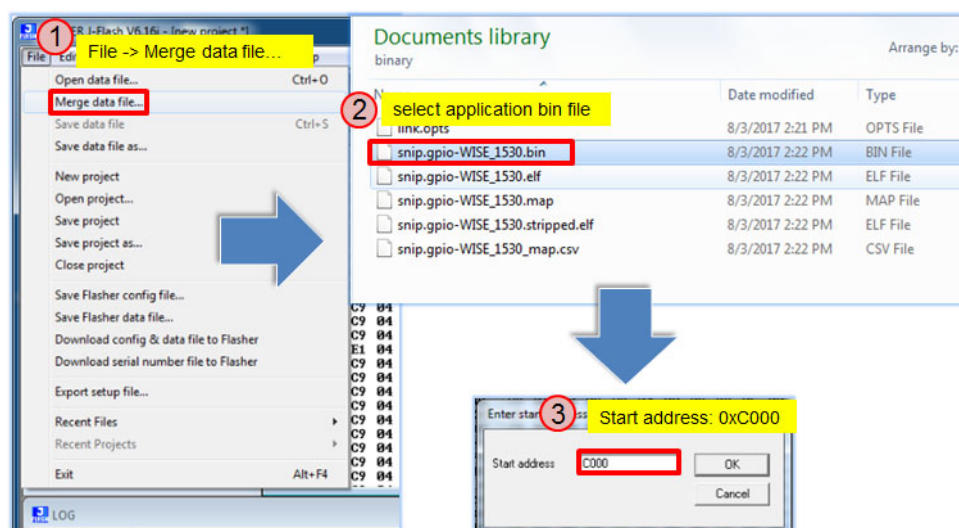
1 File -> Merge data file...

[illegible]ER J-Flash V6.16i - [new project *]

File Edi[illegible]

Open data file... Ctrl+O
Merge data file...
Save data file Ctrl+S
Save data file as...
New project
Open project...
Save project
Save project as...
Close project
Save Flasher config file...
Save Flasher data file...
Download config & data file to Flasher
Download serial number file to Flasher
Export setup file...
Recent Files
Recent Projects
Exit Alt+F4

C9 04
C9 04
C9 04
E1 04
C9 04
C9 04
C9 04
C9 04
C9 04
C9 04
C9 04
C9 04
C9 04
C9 04
C9 04

LOG

Documents library
binary

Arrange by:

2 select application bin file

| Name | Date modified | Type |
|---|---|---|
| link.opts | 8/3/2017 2:21 PM | OPTS File |
| snip.gpio-WISE_1530.bin | 8/3/2017 2:22 PM | BIN File |
| snip.gpio-WISE_1530.elf | 8/3/2017 2:22 PM | ELF File |
| snip.gpio-WISE_1530.map | 8/3/2017 2:22 PM | MAP File |
| snip.gpio-WISE_1530.stripped.elf | 8/3/2017 2:22 PM | ELF File |
| snip.gpio-WISE_1530_map.csv | 8/3/2017 2:22 PM | CSV File |

Enter star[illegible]ss

3 Start address: 0xC000

Start address C000
OK
Cancel